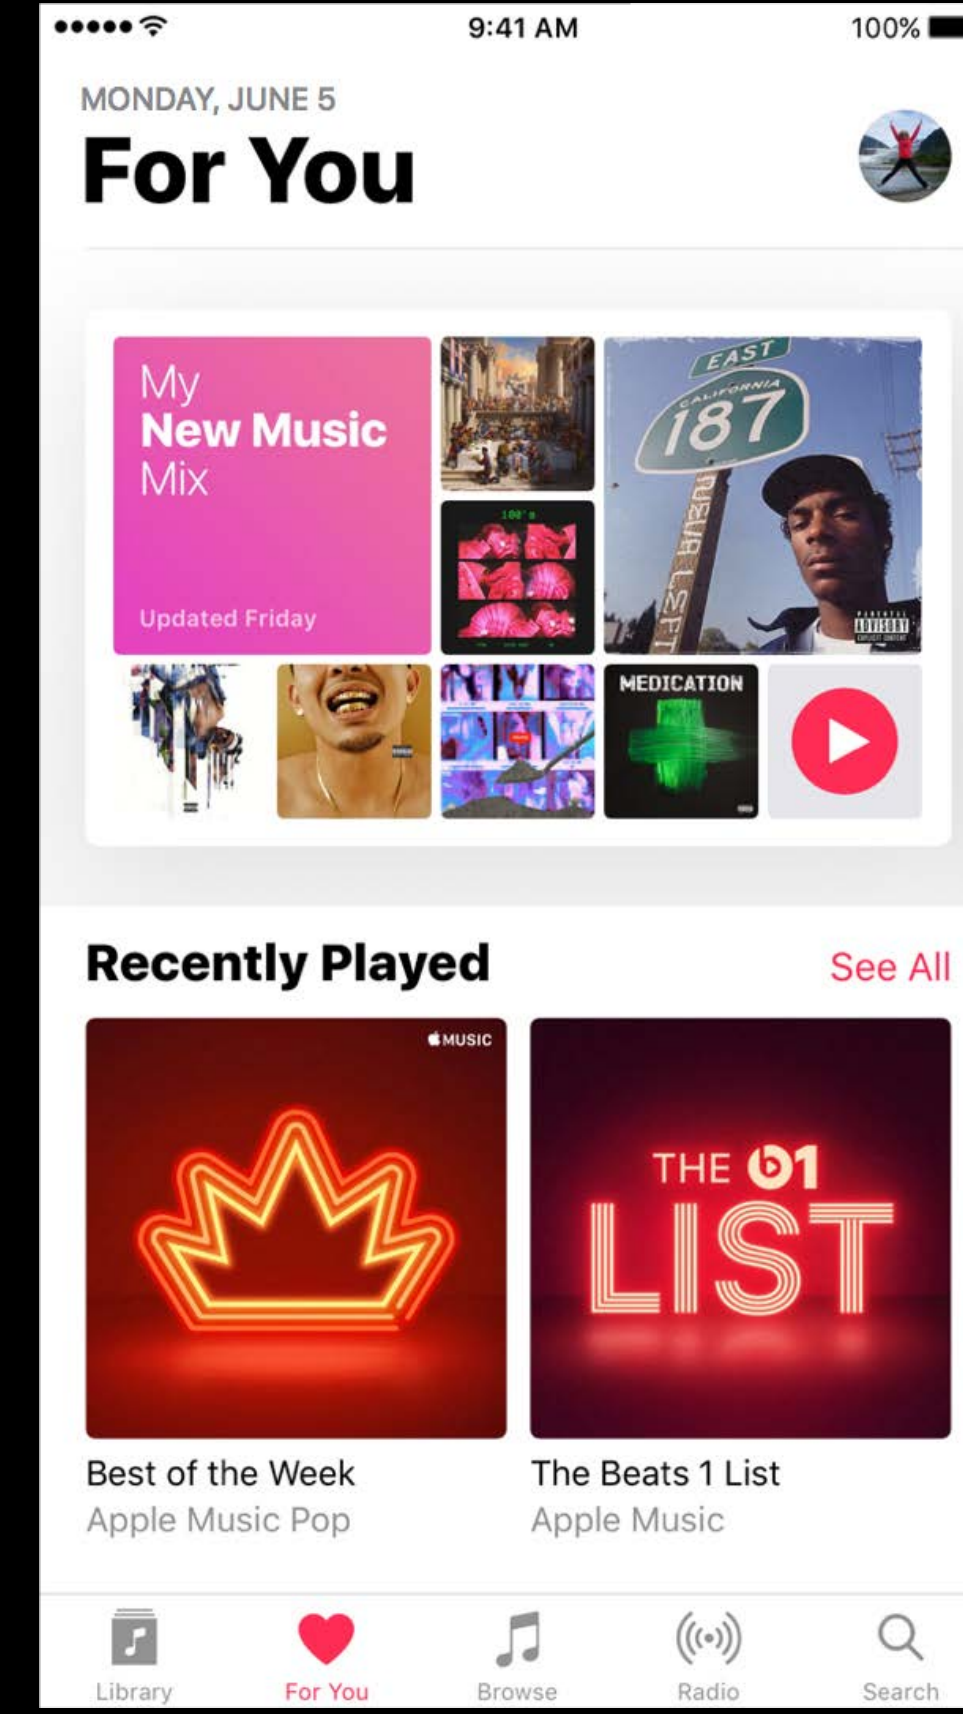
9:41 AM
100%

MONDAY, JUNE 5
For You

My
New Music
Mix
Updated Friday

100's

EAST
CALIFORNIA
187

PARENTAL ADVISORY EXPLICIT CONTENT

MEDICATION

Recently Played
See All

MUSIC

THE 1
LIST

Best of the Week
Apple Music Pop

The Beats 1 List
Apple Music

Library
For You
Browse
Radio
Search